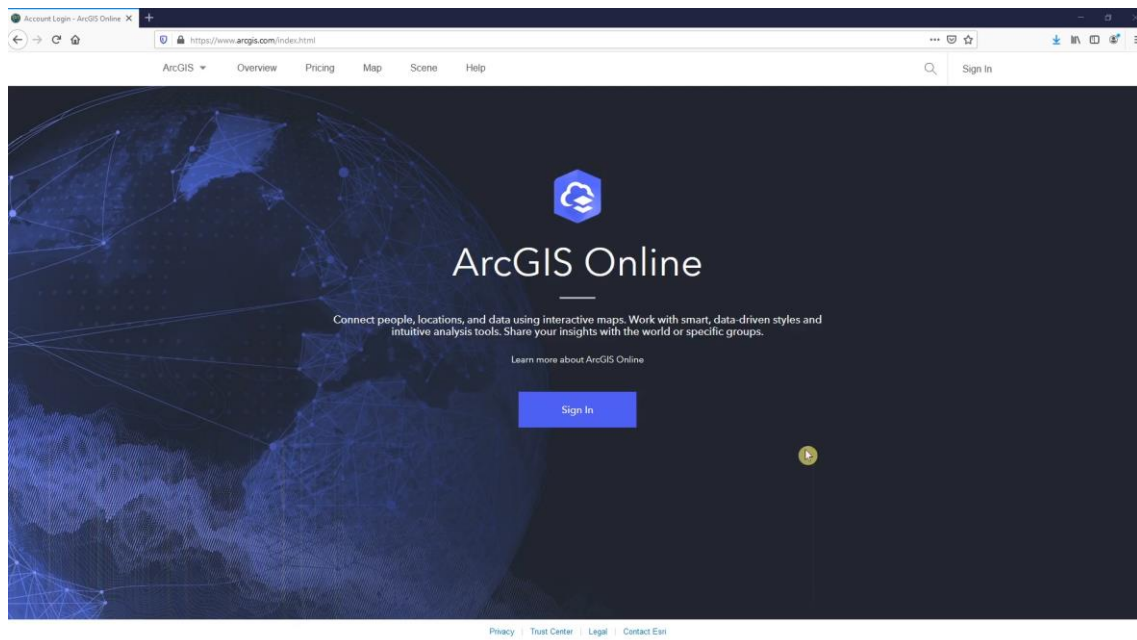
Account Login - ArcGIS Online

https://www.arcgis.com/index.html

ArcGIS Overview Pricing Map Scene Help Sign In

ArcGIS Online

Connect people, locations, and data using interactive maps. Work with smart, data-driven styles and intuitive analysis tools. Share your insights with the world or specific groups.

Learn more about ArcGIS Online

Sign In

Privacy | Trust Center | Legal | Contact Esri